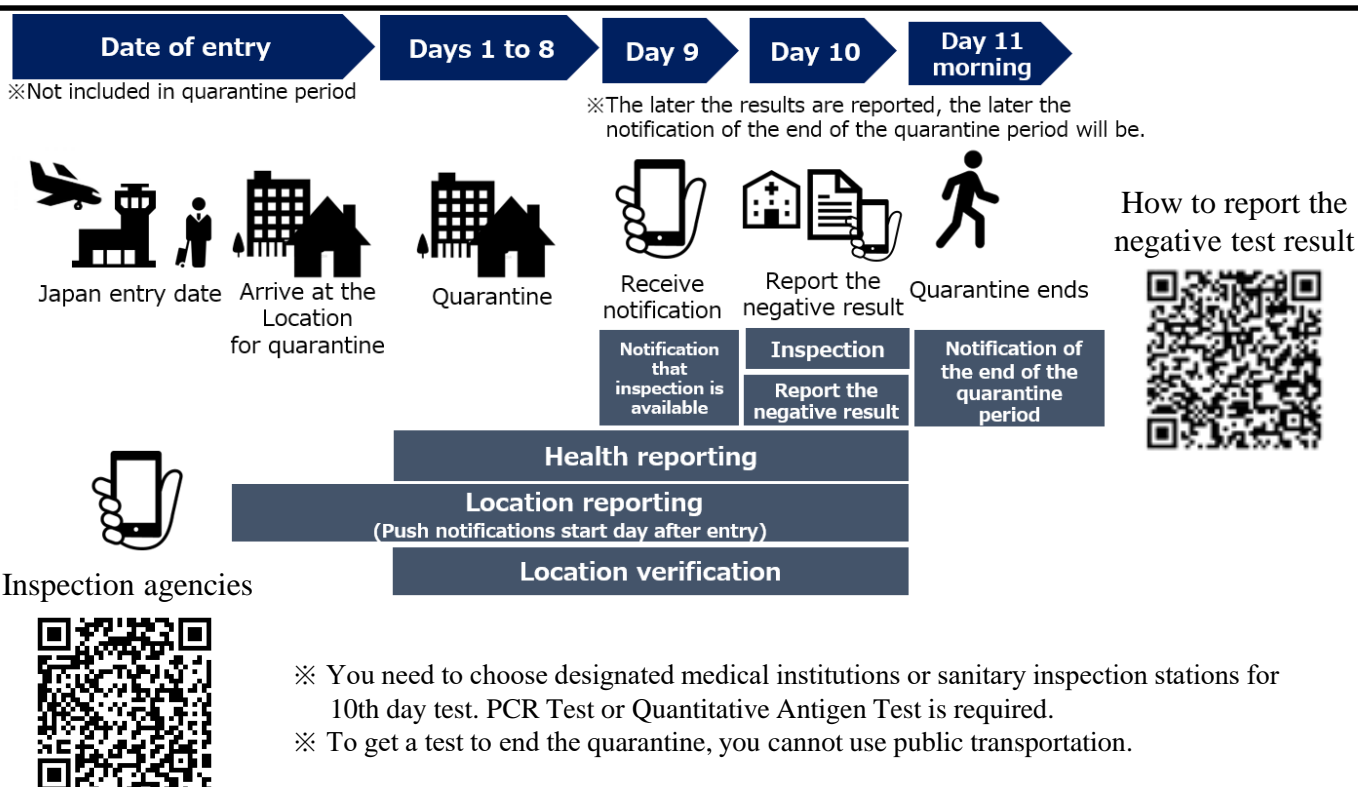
Date of entry
※Not included in quarantine period

Days 1 to 8

Day 9

Day 10

Day 11 morning

※The later the results are reported, the later the notification of the end of the quarantine period will be.

Japan entry date

Arrive at the Location for quarantine

Quarantine

Receive notification

Report the negative result

Quarantine ends

How to report the negative test result

Notification that inspection is available

Inspection

Report the negative result

Notification of the end of the quarantine period

Health reporting

Location reporting
(Push notifications start day after entry)

Location verification

Inspection agencies

※ You need to choose designated medical institutions or sanitary inspection stations for 10th day test. PCR Test or Quantitative Antigen Test is required.
※ To get a test to end the quarantine, you cannot use public transportation.